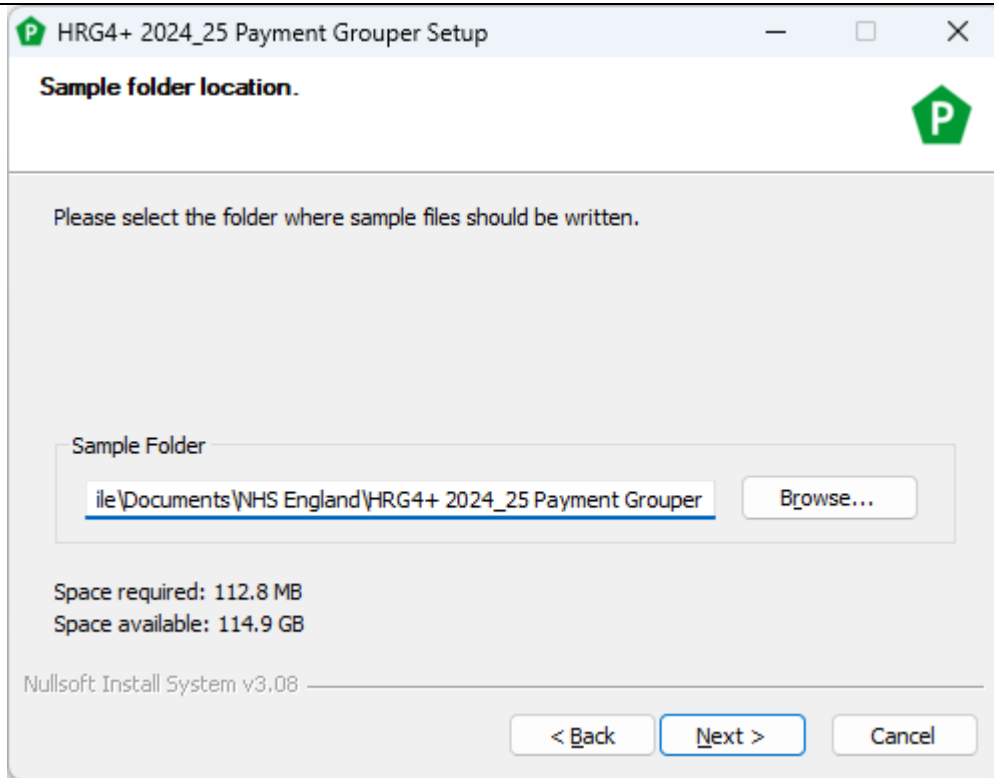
HRG4+ 2024_25 Payment Grouper Setup

Sample folder location.

P

Please select the folder where sample files should be written.

Sample Folder

ile\Documents\NHS England\HRG4+ 2024_25 Payment Grouper

Browse...

Space required: 112.8 MB
Space available: 114.9 GB

Nullsoft Install System v3.08

< Back

Next >

Cancel